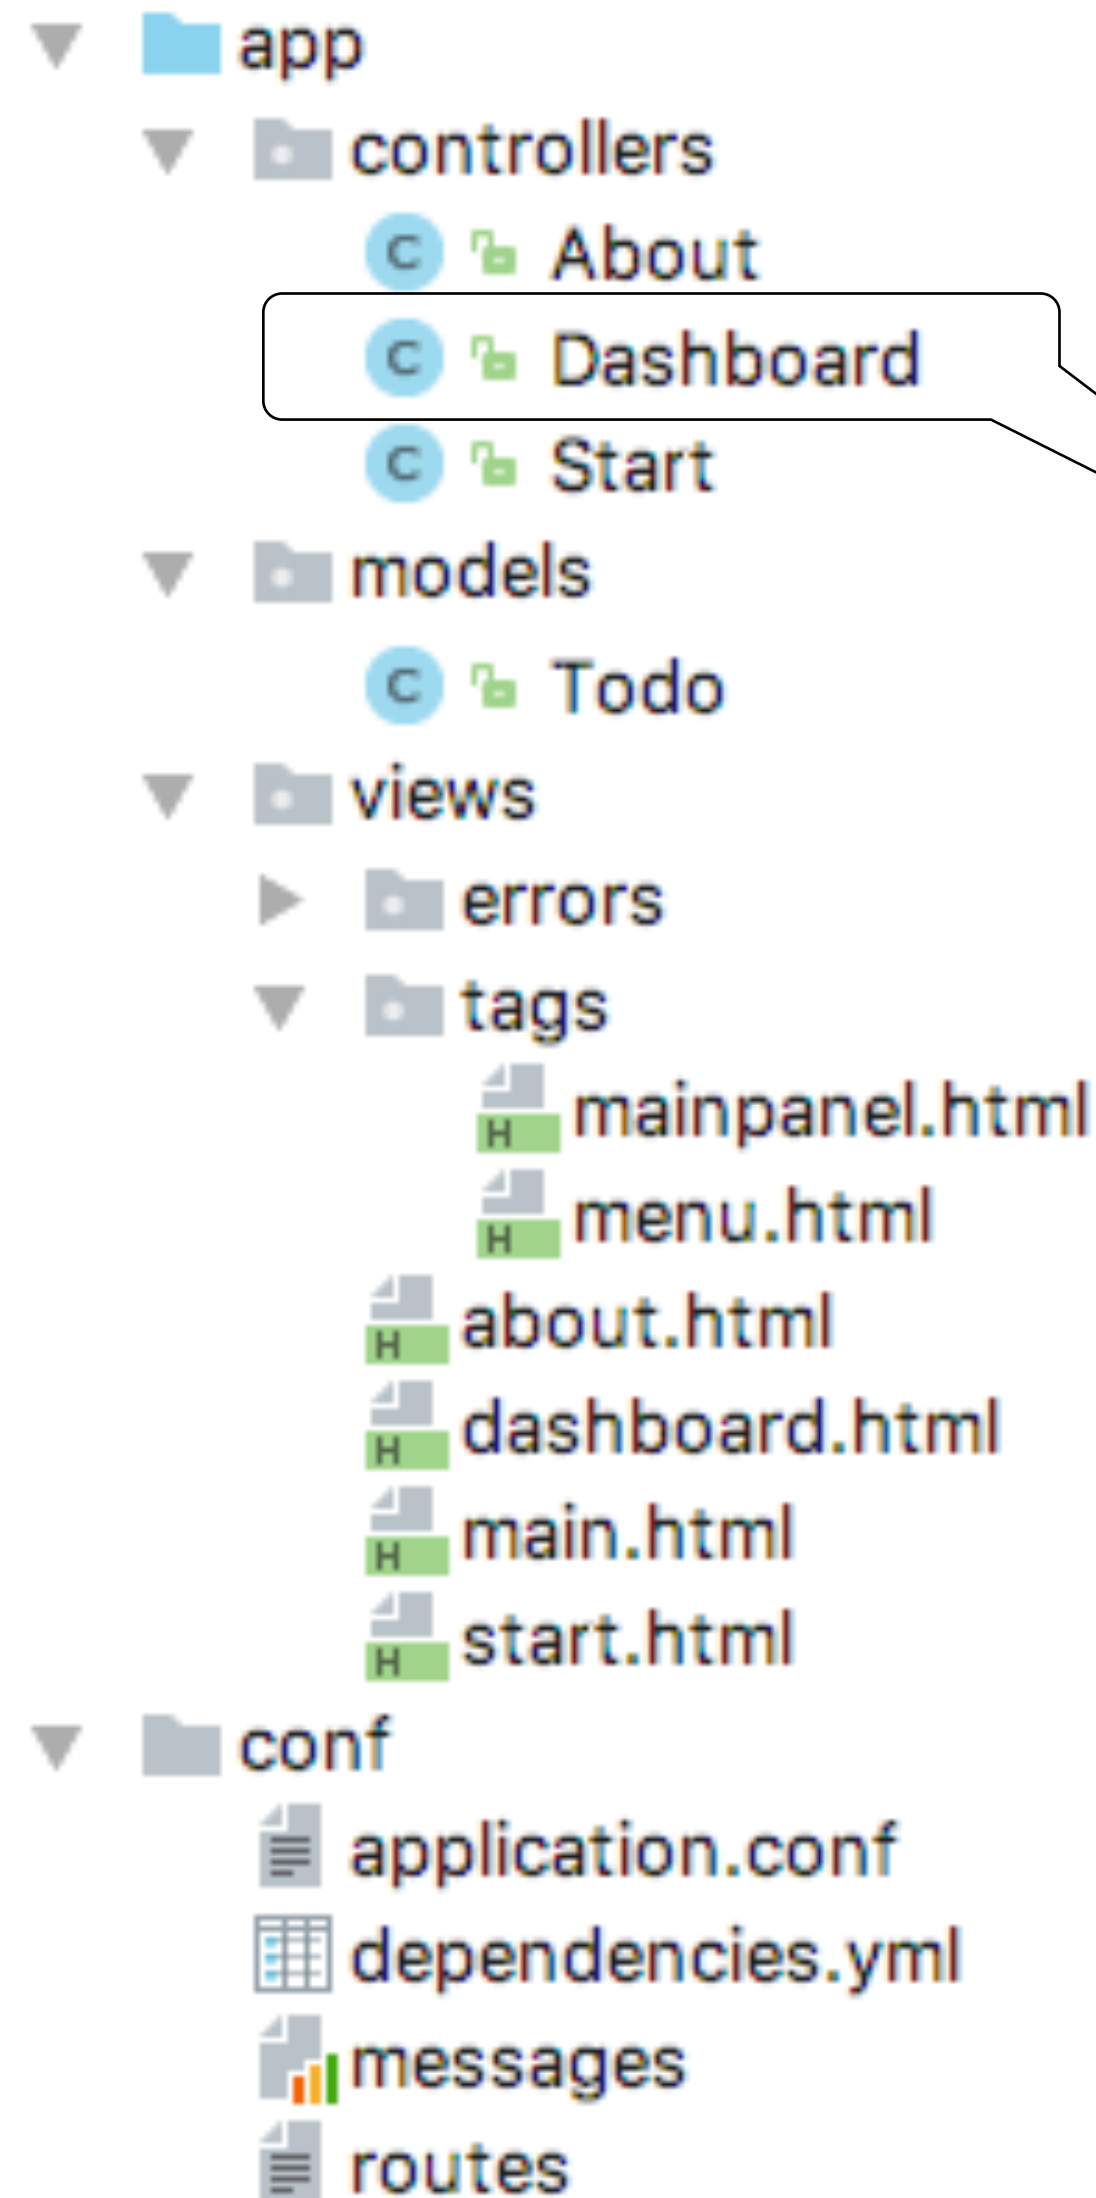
app
controllers
C About
C Dashboard
C Start
models
C Todo
views
errors
tags
H mainpanel.html
H menu.html
H about.html
H dashboard.html
H main.html
H start.html
conf
application.conf
dependencies.yml
messages
routes